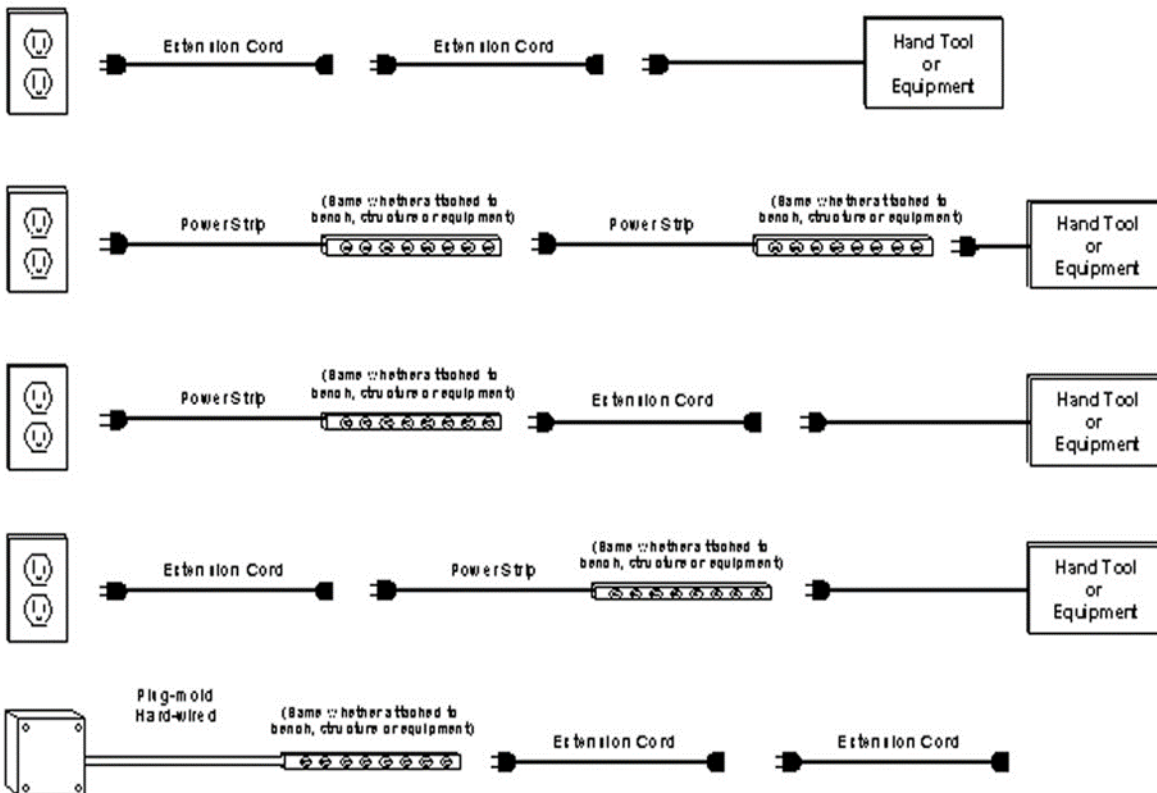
Extension Cord

Extension Cord

Hand Tool or Equipment

Power Strip

(Same whether attached to bench, structure or equipment)

Power Strip

(Same whether attached to bench, structure or equipment)

Hand Tool or Equipment

Power Strip

(Same whether attached to bench, structure or equipment)

Extension Cord

Hand Tool or Equipment

Extension Cord

Power Strip

(Same whether attached to bench, structure or equipment)

Hand Tool or Equipment

Plug-mold Hard-wired

(Same whether attached to bench, structure or equipment)

Extension Cord

Extension Cord